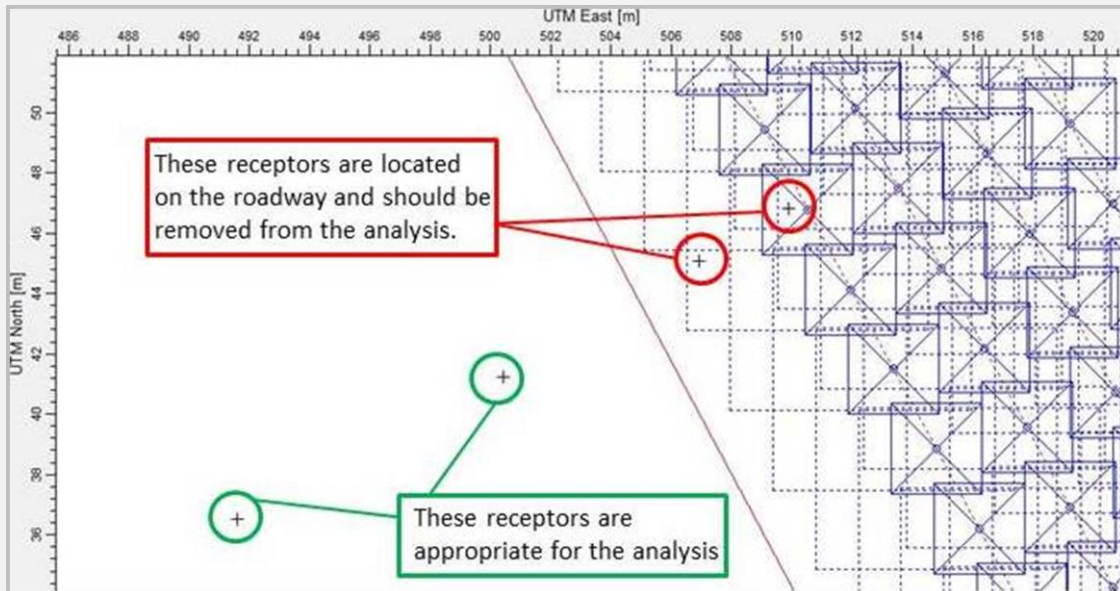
UTM East [m]

486 488 490 492 494 496 498 500 502 504 506 508 510 512 514 516 518 520

UTM North [m]

50 48 46 44 42 40 38 36

These receptors are located on the roadway and should be removed from the analysis.

These receptors are appropriate for the analysis